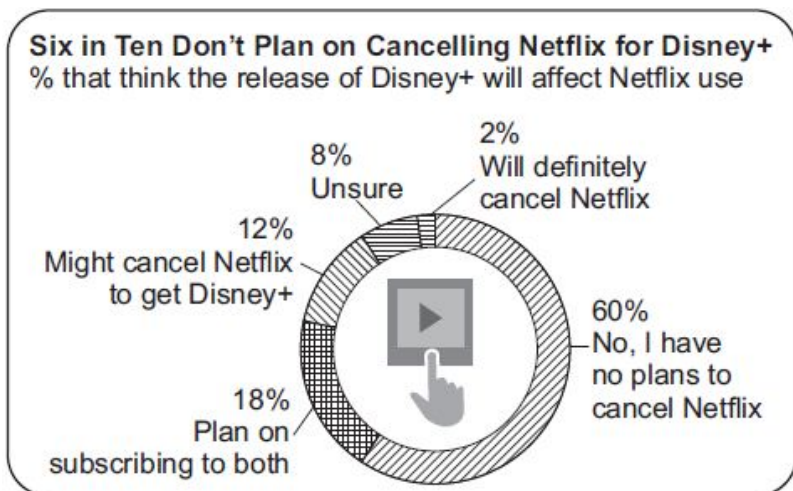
Six in Ten Don't Plan on Cancelling Netflix for Disney+
% that think the release of Disney+ will affect Netflix use

8%
Unsure

2%
Will definitely cancel Netflix

12%
Might cancel Netflix to get Disney+

60%
No, I have no plans to cancel Netflix

18%
Plan on subscribing to both